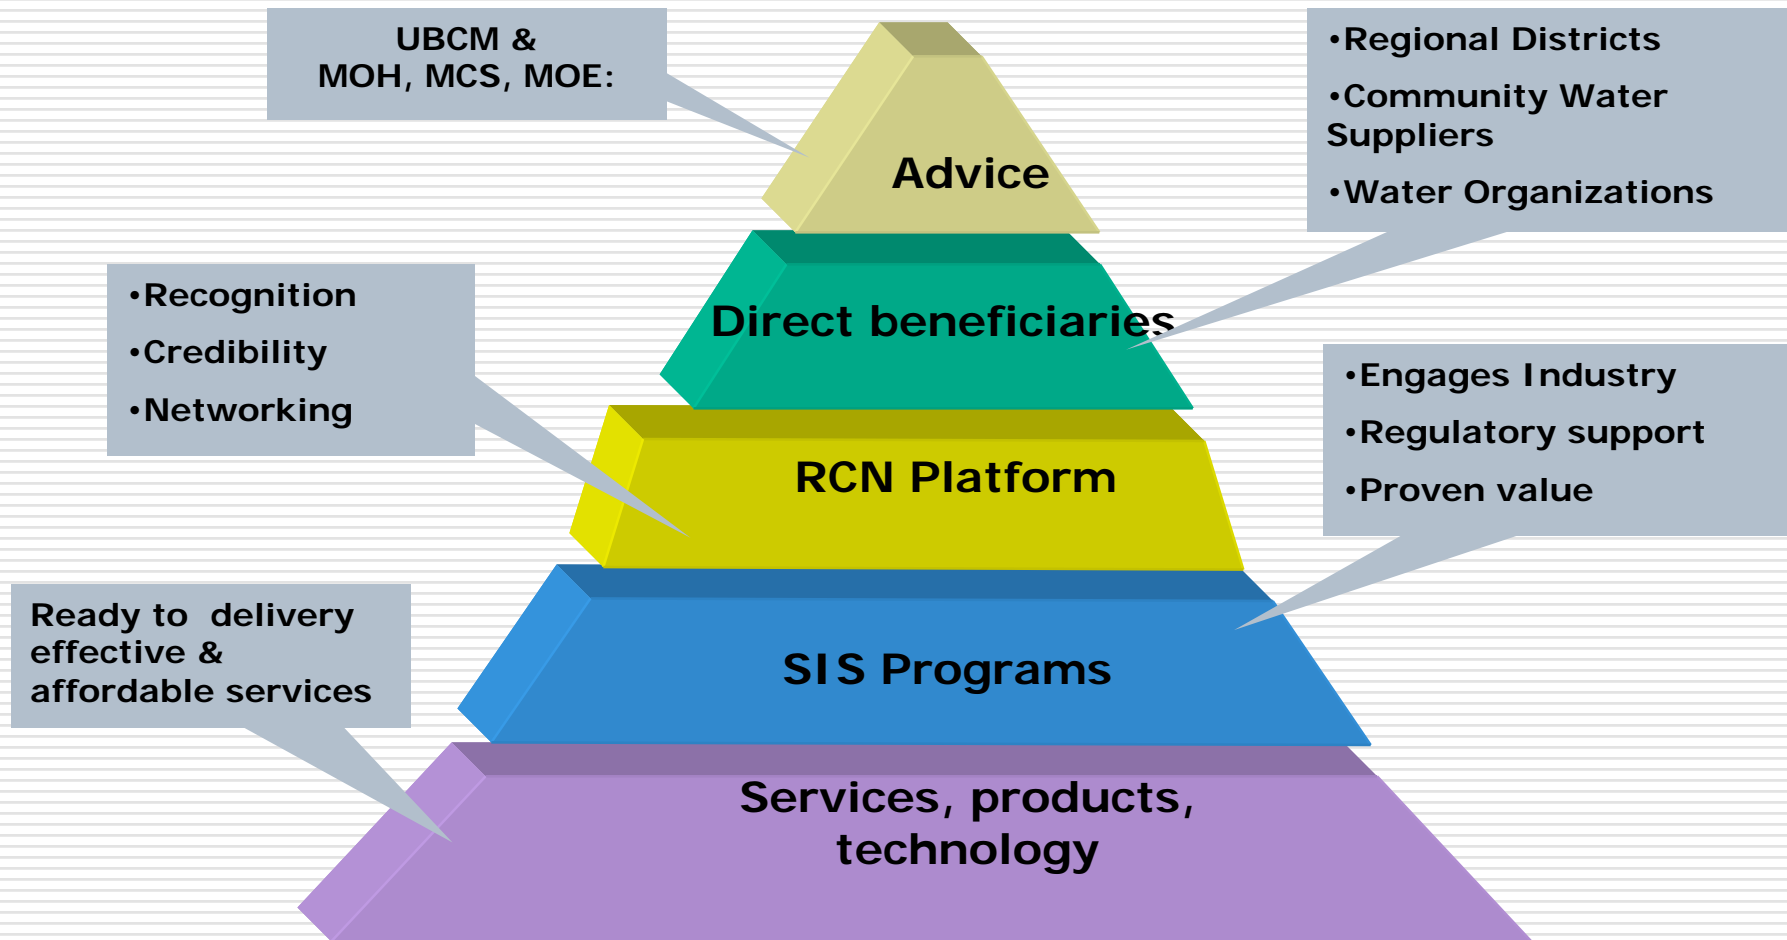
UBCM &
MOH, MCS, MOE:

•Regional Districts
•Community Water Suppliers
•Water Organizations

Advice

•Recognition
•Credibility
•Networking

Direct beneficiaries

•Engages Industry
•Regulatory support
•Proven value

RCN Platform

Ready to delivery effective & affordable services

SIS Programs

Services, products, technology